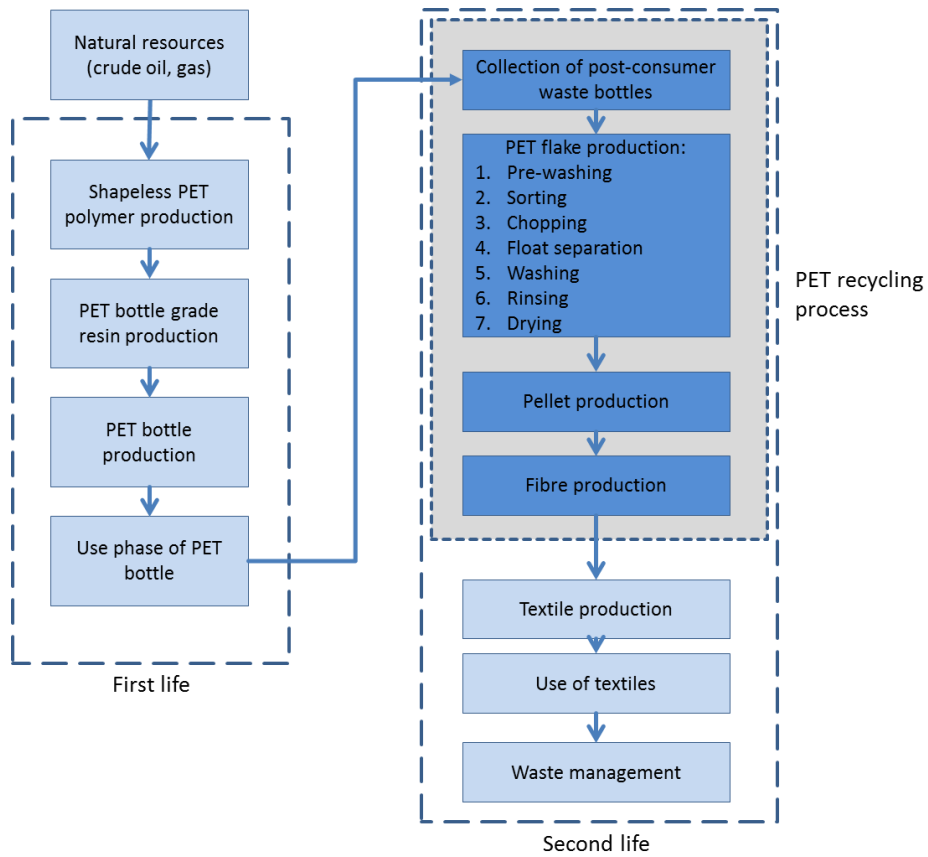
Natural resources (crude oil, gas)

Shapeless PET polymer production

PET bottle grade resin production

PET bottle production

Use phase of PET bottle

First life

Collection of post-consumer waste bottles

PET flake production:
1. Pre-washing
2. Sorting
3. Chopping
4. Float separation
5. Washing
6. Rinsing
7. Drying

Pellet production

Fibre production

PET recycling process

Textile production

Use of textiles

Waste management

Second life